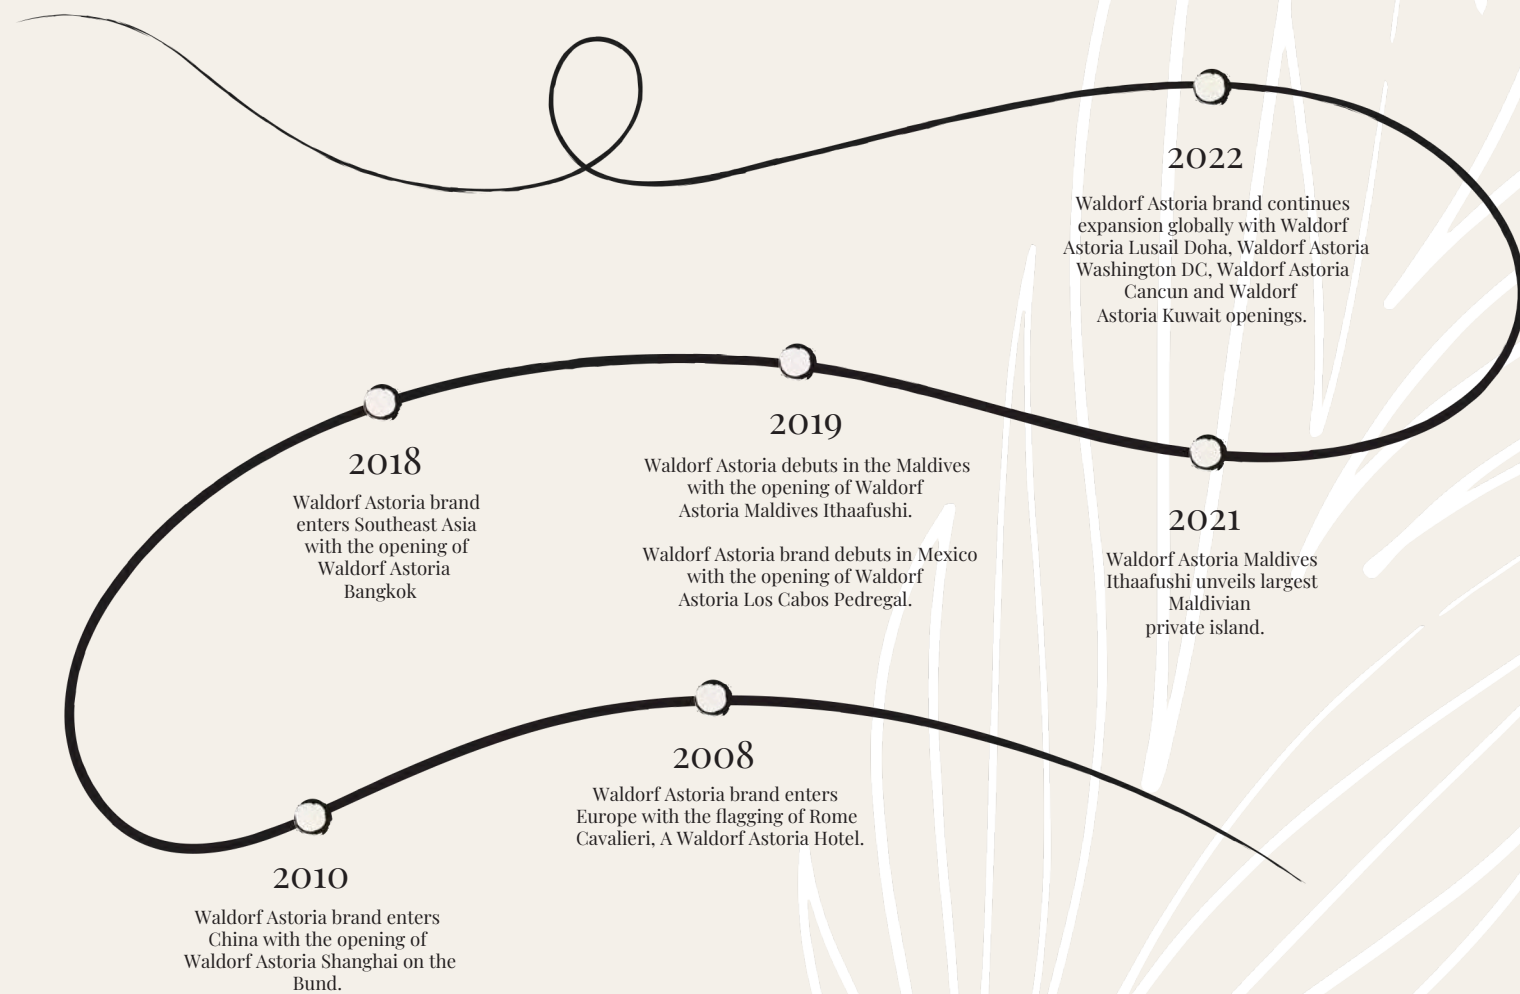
2022

Waldorf Astoria brand continues expansion globally with Waldorf Astoria Lusail Doha, Waldorf Astoria Washington DC, Waldorf Astoria Cancun and Waldorf Astoria Kuwait openings.

2018

Waldorf Astoria brand enters Southeast Asia with the opening of Waldorf Astoria Bangkok

2019

Waldorf Astoria debuts in the Maldives with the opening of Waldorf Astoria Maldives Ithaafushi.

Waldorf Astoria brand debuts in Mexico with the opening of Waldorf Astoria Los Cabos Pedregal.

2021

Waldorf Astoria Maldives Ithaafushi unveils largest Maldivian private island.

2008

Waldorf Astoria brand enters Europe with the flagging of Rome Cavalieri, A Waldorf Astoria Hotel.

2010

Waldorf Astoria brand enters China with the opening of Waldorf Astoria Shanghai on the Bund.